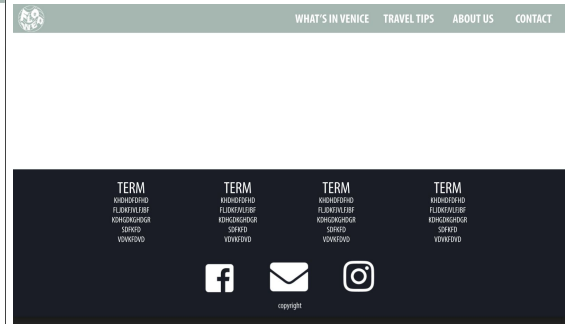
WHAT'S IN VENICE TRAVEL TIPS ABOUT US CONTACT

TERM
KHDHDFDFHD
FLJDKFJVLFJBF
KDHGDKGHDGR
SDFKFD
VDVKFDVD

TERM
KHDHDFDFHD
FLJDKFJVLFJBF
KDHGDKGHDGR
SDFKFD
VDVKFDVD

TERM
KHDHDFDFHD
FLJDKFJVLFJBF
KDHGDKGHDGR
SDFKFD
VDVKFDVD

TERM
KHDHDFDFHD
FLJDKFJVLFJBF
KDHGDKGHDGR
SDFKFD
VDVKFDVD

copyright